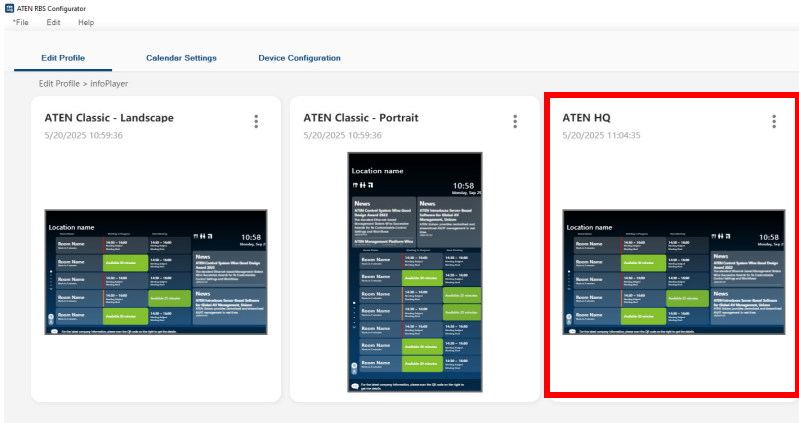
ATEN RBS Configurator

*File Edit Help

Edit Profile Calendar Settings Device Configuration

Edit Profile > infoPlayer

ATEN Classic - Landscape
5/20/2025 10:59:36

Location name
10:58
News
Room Name
Room Name
Room Name
Room Name
News

ATEN Classic - Portrait
5/20/2025 10:59:36

Location name
10:58
News
News
Room Name
Room Name
Room Name
Room Name
Room Name
Room Name
Room Name

ATEN HQ
5/20/2025 11:04:35

Room Name
Room Name
Room Name
Room Name
10:58
News
News